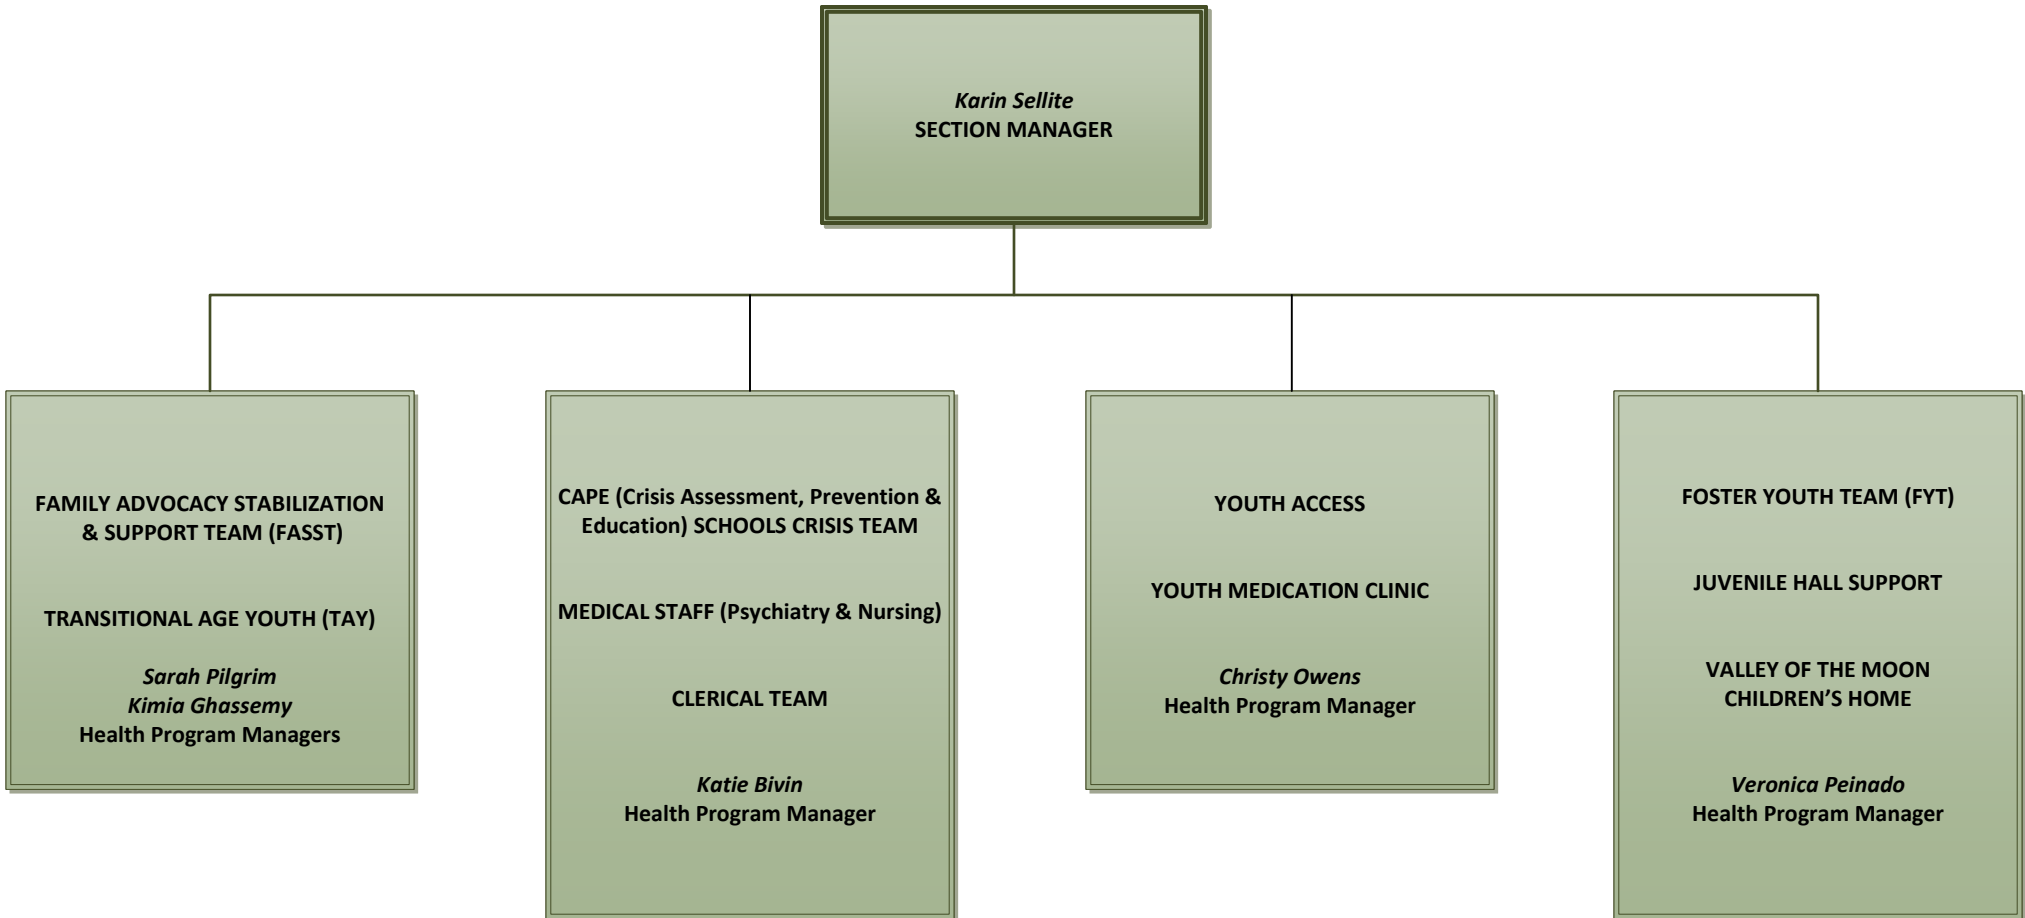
Karin Sellite
SECTION MANAGER

FAMILY ADVOCACY STABILIZATION & SUPPORT TEAM (FASST)

TRANSITIONAL AGE YOUTH (TAY)

Sarah Pilgrim
Kimia Ghassemy
Health Program Managers

CAPE (Crisis Assessment, Prevention & Education) SCHOOLS CRISIS TEAM

MEDICAL STAFF (Psychiatry & Nursing)

CLERICAL TEAM

Katie Bivin
Health Program Manager

YOUTH ACCESS

YOUTH MEDICATION CLINIC

Christy Owens
Health Program Manager

FOSTER YOUTH TEAM (FYT)

JUVENILE HALL SUPPORT

VALLEY OF THE MOON CHILDREN'S HOME

Veronica Peinado
Health Program Manager